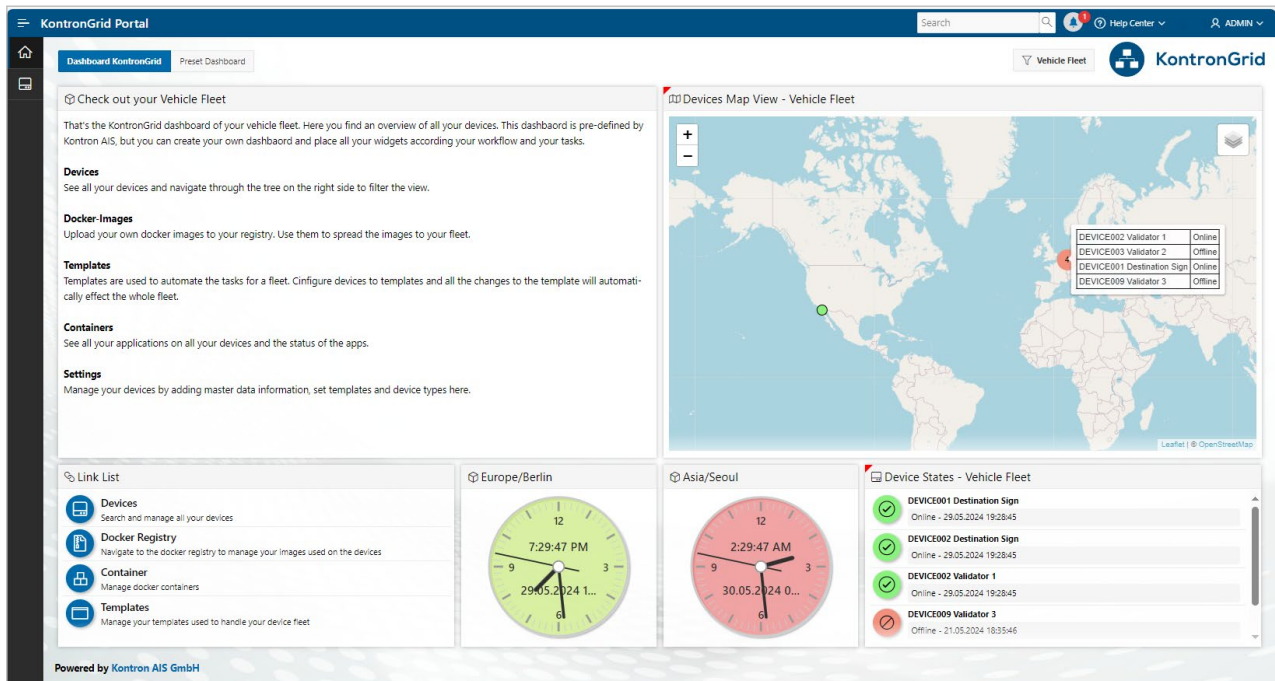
KontronGrid Portal

Search

1

Help Center

ADMIN

Dashboard KontronGrid

Preset Dashboard

Vehicle Fleet

KontronGrid

Check out your Vehicle Fleet

That's the KontronGrid dashboard of your vehicle fleet. Here you find an overview of all your devices. This dashboard is pre-defined by Kontron AIS, but you can create your own dashbaord and place all your widgets according your workflow and your tasks.

Devices
See all your devices and navigate through the tree on the right side to filter the view.

Docker-Images
Upload your own docker images to your registry. Use them to spread the images to your fleet.

Templates
Templates are used to automate the tasks for a fleet. Cinfigure devices to templates and all the changes to the template will automatically effect the whole fleet.

Containers
See all your applications on all your devices and the status of the apps.

Settings
Manage your devices by adding master data information, set templates and device types here.

Devices Map View - Vehicle Fleet

+
−

| DEVICE002 Validator 1 | Online |
|---|---|
| DEVICE003 Validator 2 | Offline |
| DEVICE001 Destination Sign | Online |
| DEVICE009 Validator 3 | Offline |

4

Leaflet | © OpenStreetMap

Link List

Devices
Search and manage all your devices

Docker Registry
Navigate to the docker registry to manage your images used on the devices

Container
Manage docker containers

Templates
Manage your templates used to handle your device fleet

Europe/Berlin

12
9
3
6
7:29:47 PM
29.05.2024 1...

Asia/Seoul

12
9
3
6
2:29:47 AM
30.05.2024 0...

Device States - Vehicle Fleet

DEVICE001 Destination Sign
Online - 29.05.2024 19:28:45

DEVICE002 Destination Sign
Online - 29.05.2024 19:28:45

DEVICE002 Validator 1
Online - 29.05.2024 19:28:45

DEVICE009 Validator 3
Offline - 21.05.2024 18:35:46

Powered by Kontron AIS GmbH